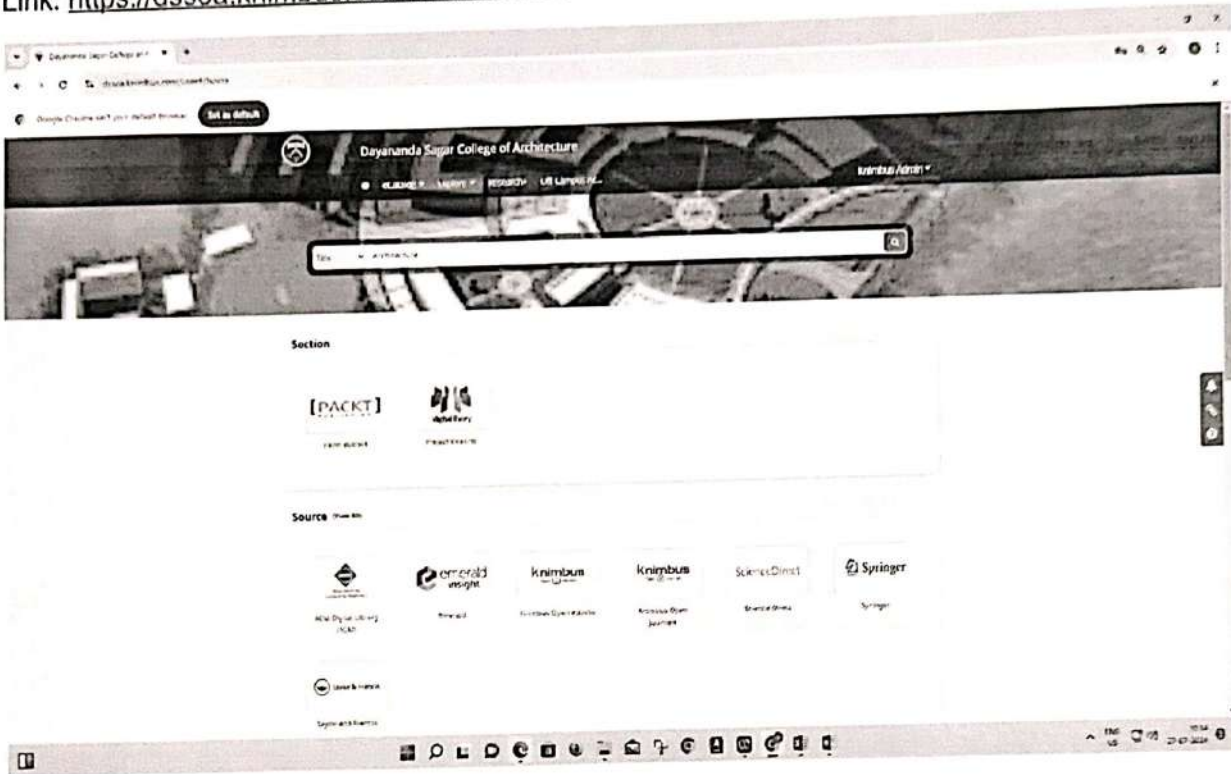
Link: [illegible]

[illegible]

Dayananda Sagar College of Architecture

eLibrary Explore Research Off Campus Ac... Knimbus Admin

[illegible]

Section

[PACKT]

digital library

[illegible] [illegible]

Source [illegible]

emerald insight

knimbus

knimbus

ScienceDirect

Springer

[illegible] Emerald Knimbus Open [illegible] Knimbus Open Journals ScienceDirect Springer

Taylor and Francis

Taylor and Francis